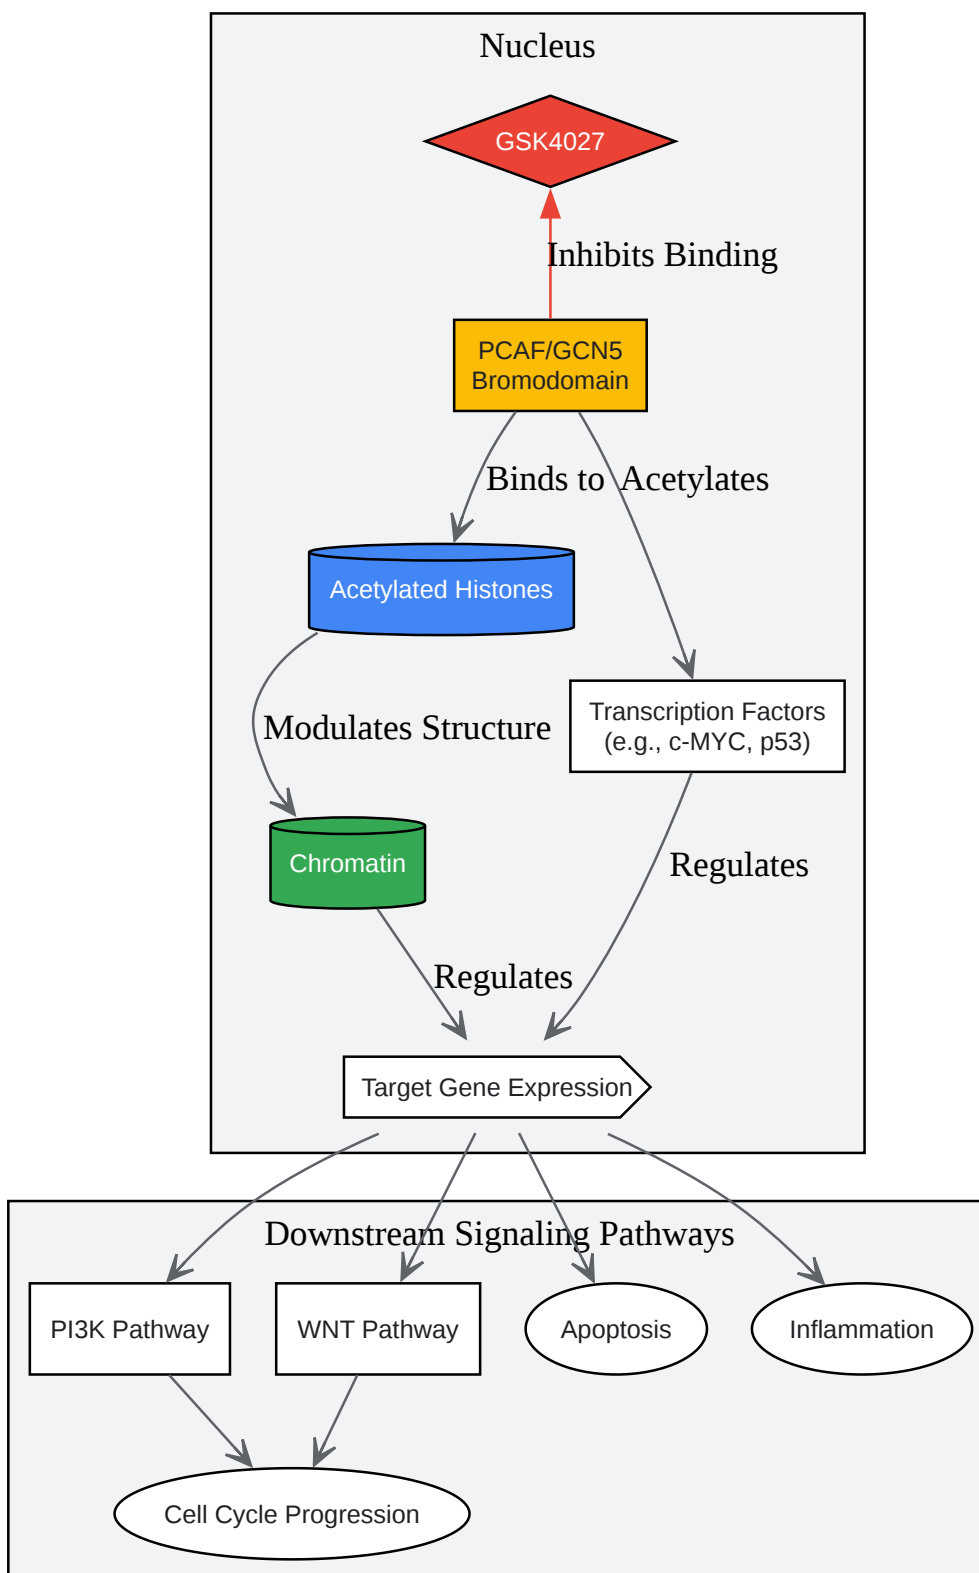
Nucleus

GSK4027

Inhibits Binding

PCAF/GCN5 Bromodomain

Binds to

Acetylates

Acetylated Histones

Modulates Structure

Transcription Factors (e.g., c-MYC, p53)

Chromatin

Regulates

Regulates

Target Gene Expression

Downstream Signaling Pathways

PI3K Pathway

WNT Pathway

Apoptosis

Inflammation

Cell Cycle Progression